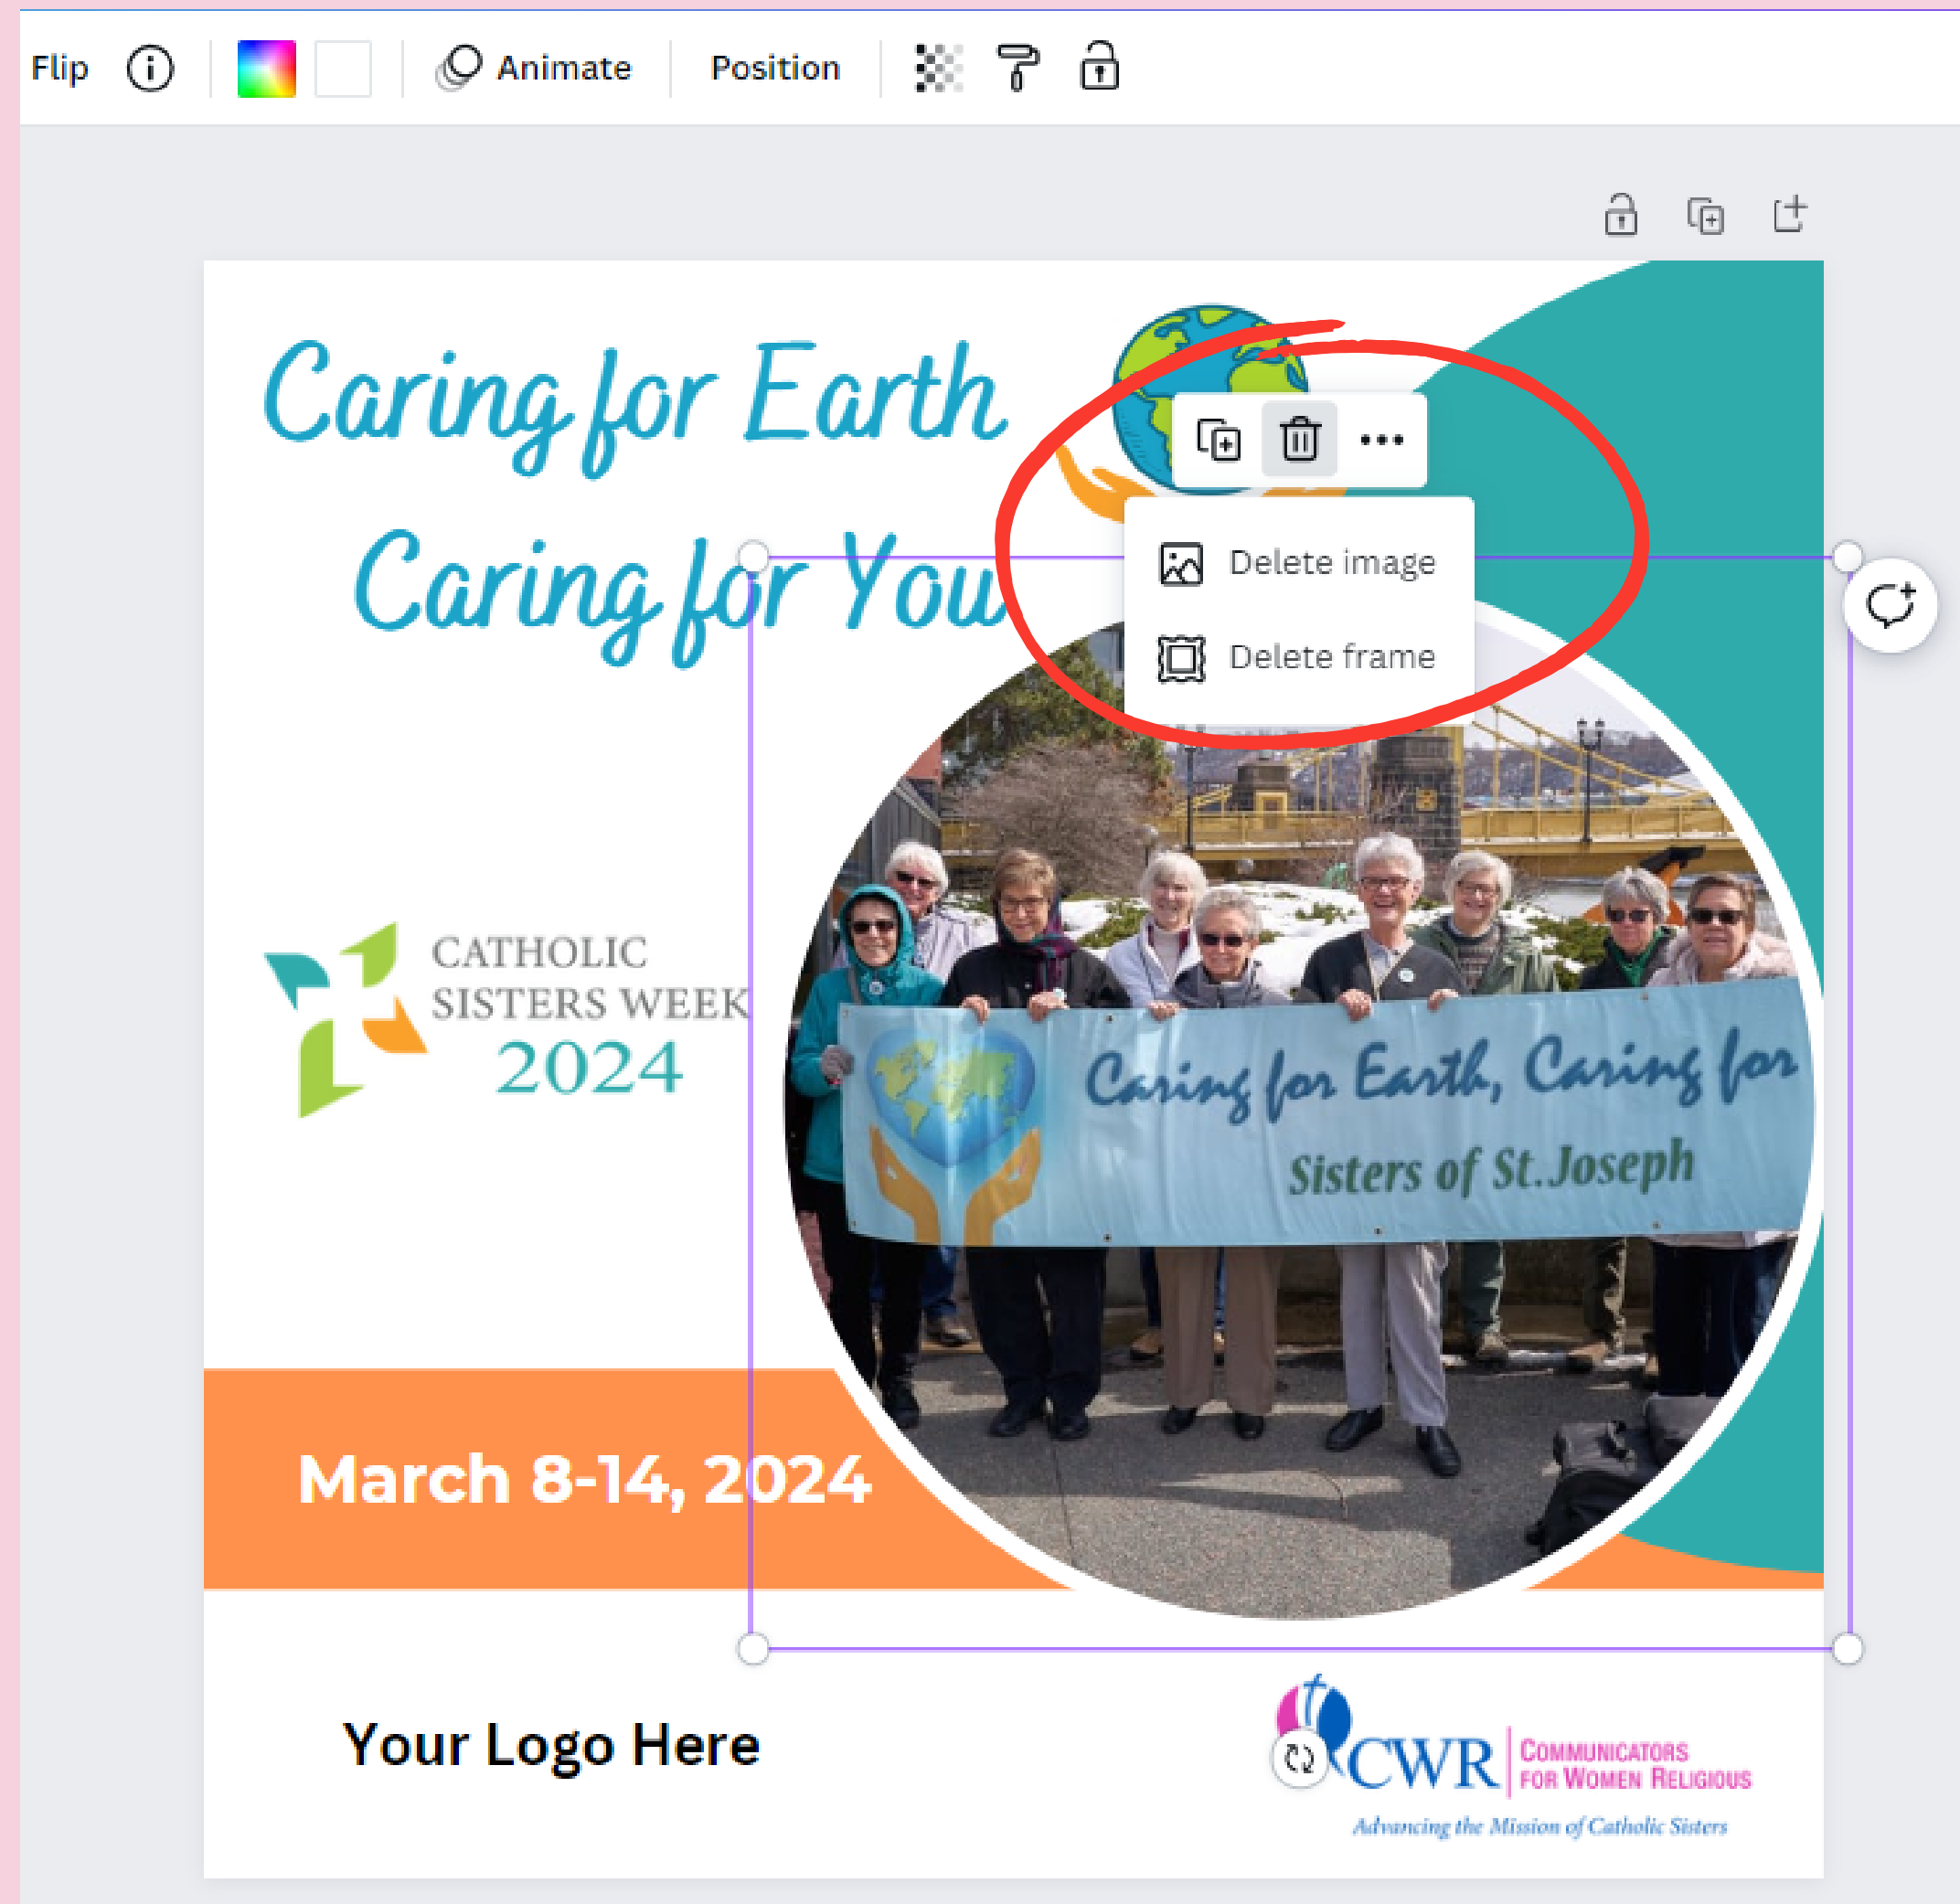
Flip Animate Position

Caring for Earth
Caring for You

Delete image
Delete frame

CATHOLIC SISTERS WEEK 2024

Caring for Earth, Caring for
Sisters of St.Joseph

March 8-14, 2024

Your Logo Here

CWR COMMUNICATORS FOR WOMEN RELIGIOUS
Advancing the Mission of Catholic Sisters